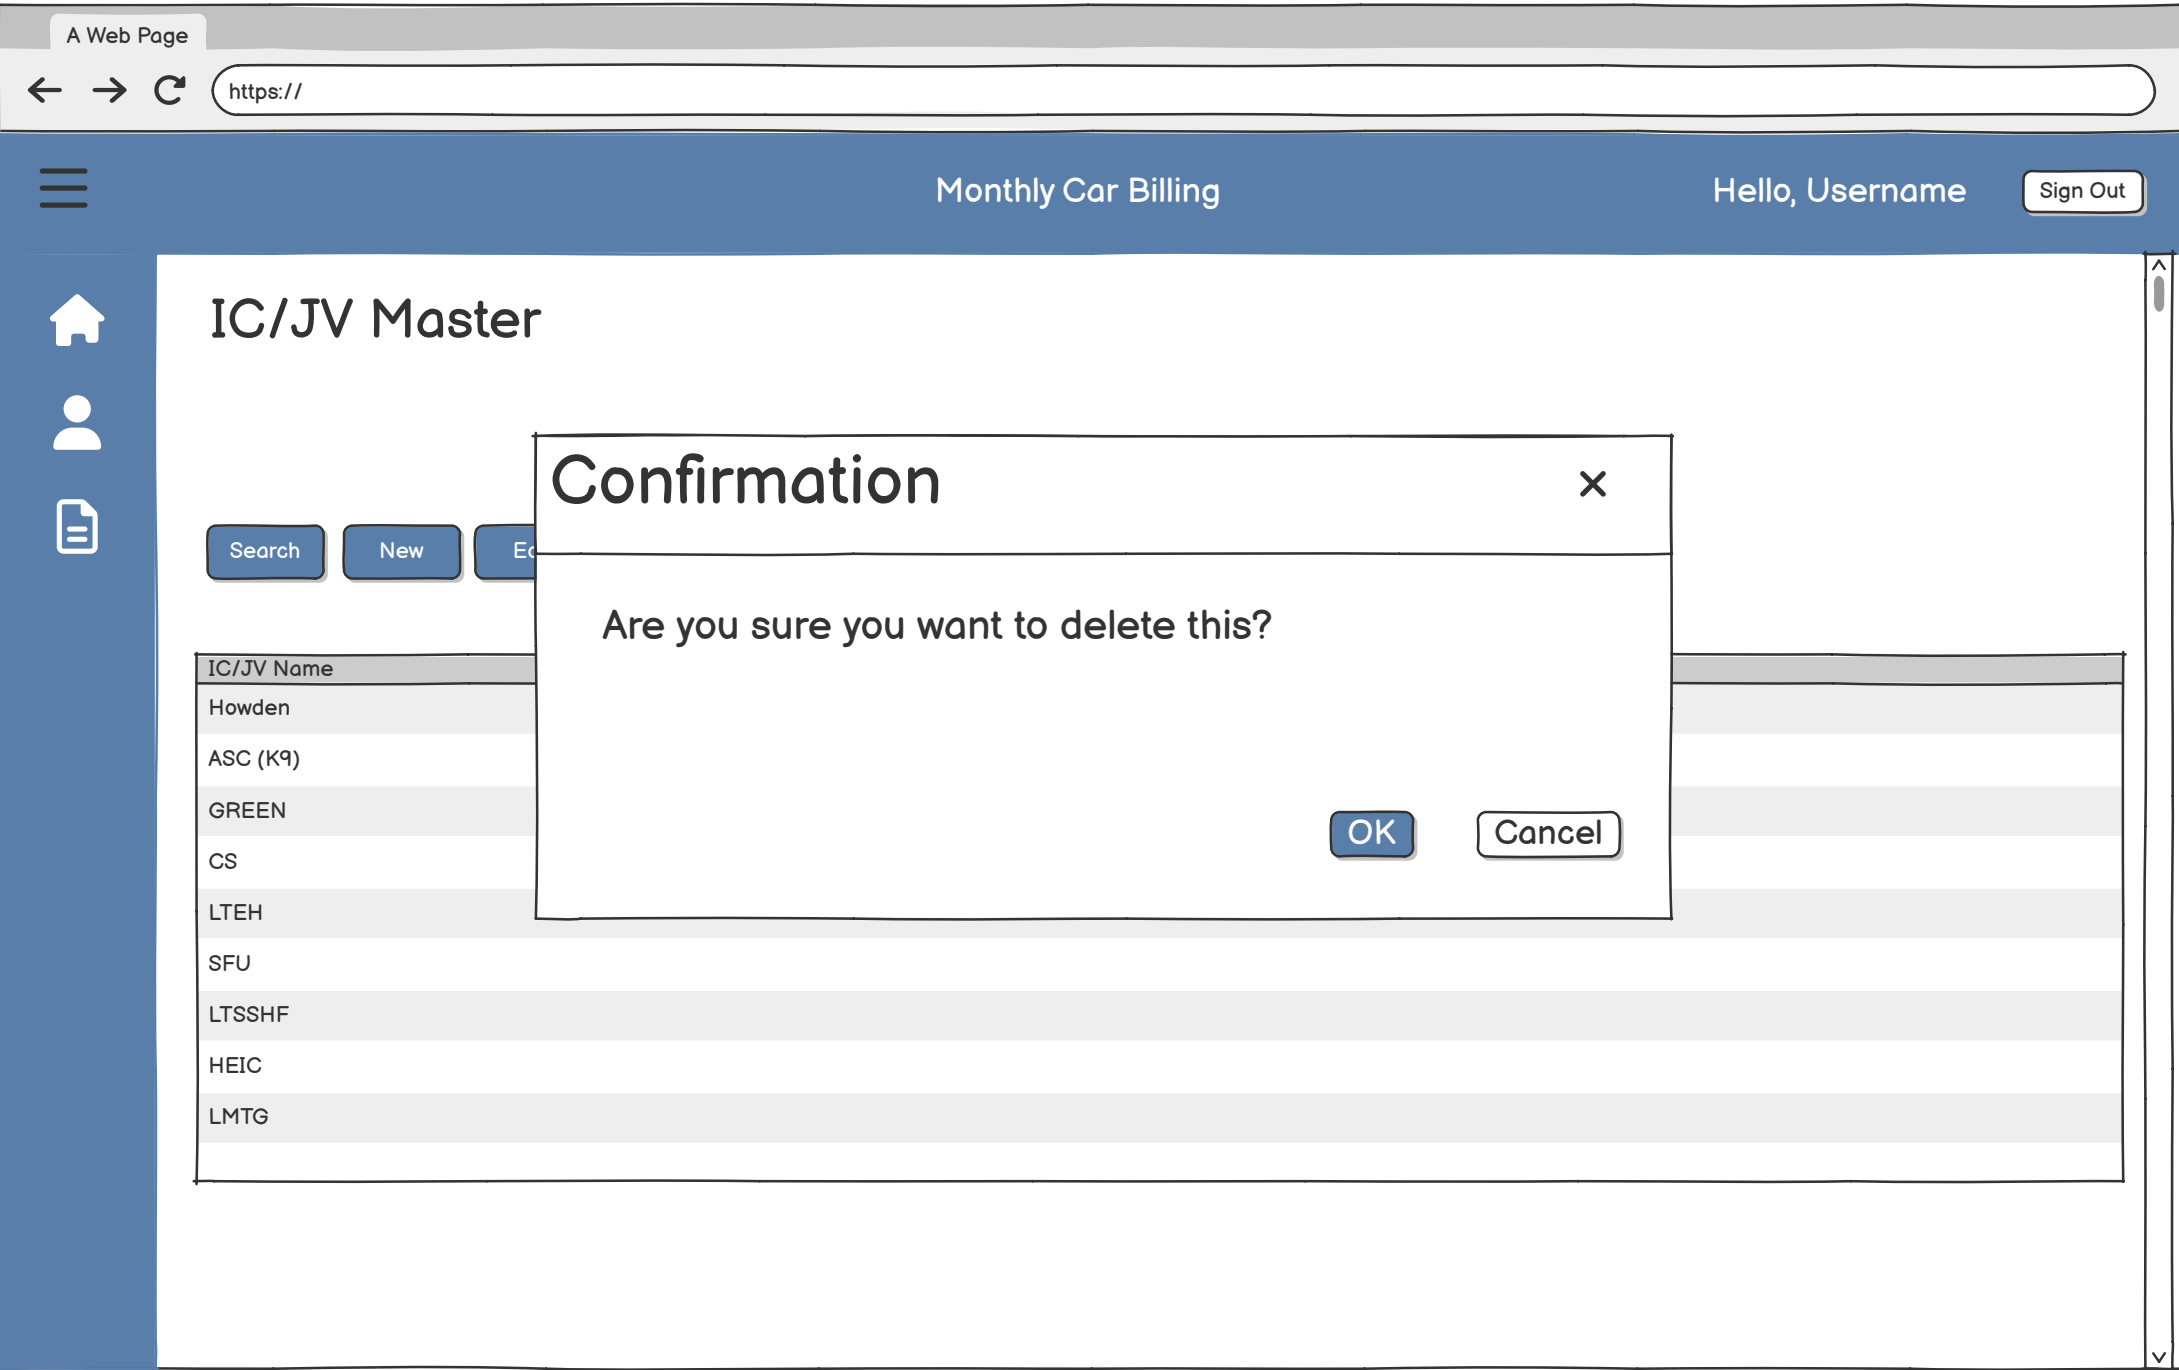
A Web Page

https://

Monthly Car Billing

Hello, Username

Sign Out

IC/JV Master

Search

New

Ed

| IC/JV Name |
|---|
| Howden |
| ASC (K9) |
| GREEN |
| CS |
| LTEH |
| SFU |
| LTSSHF |
| HEIC |
| LMTG |

Confirmation

×

Are you sure you want to delete this?

OK

Cancel